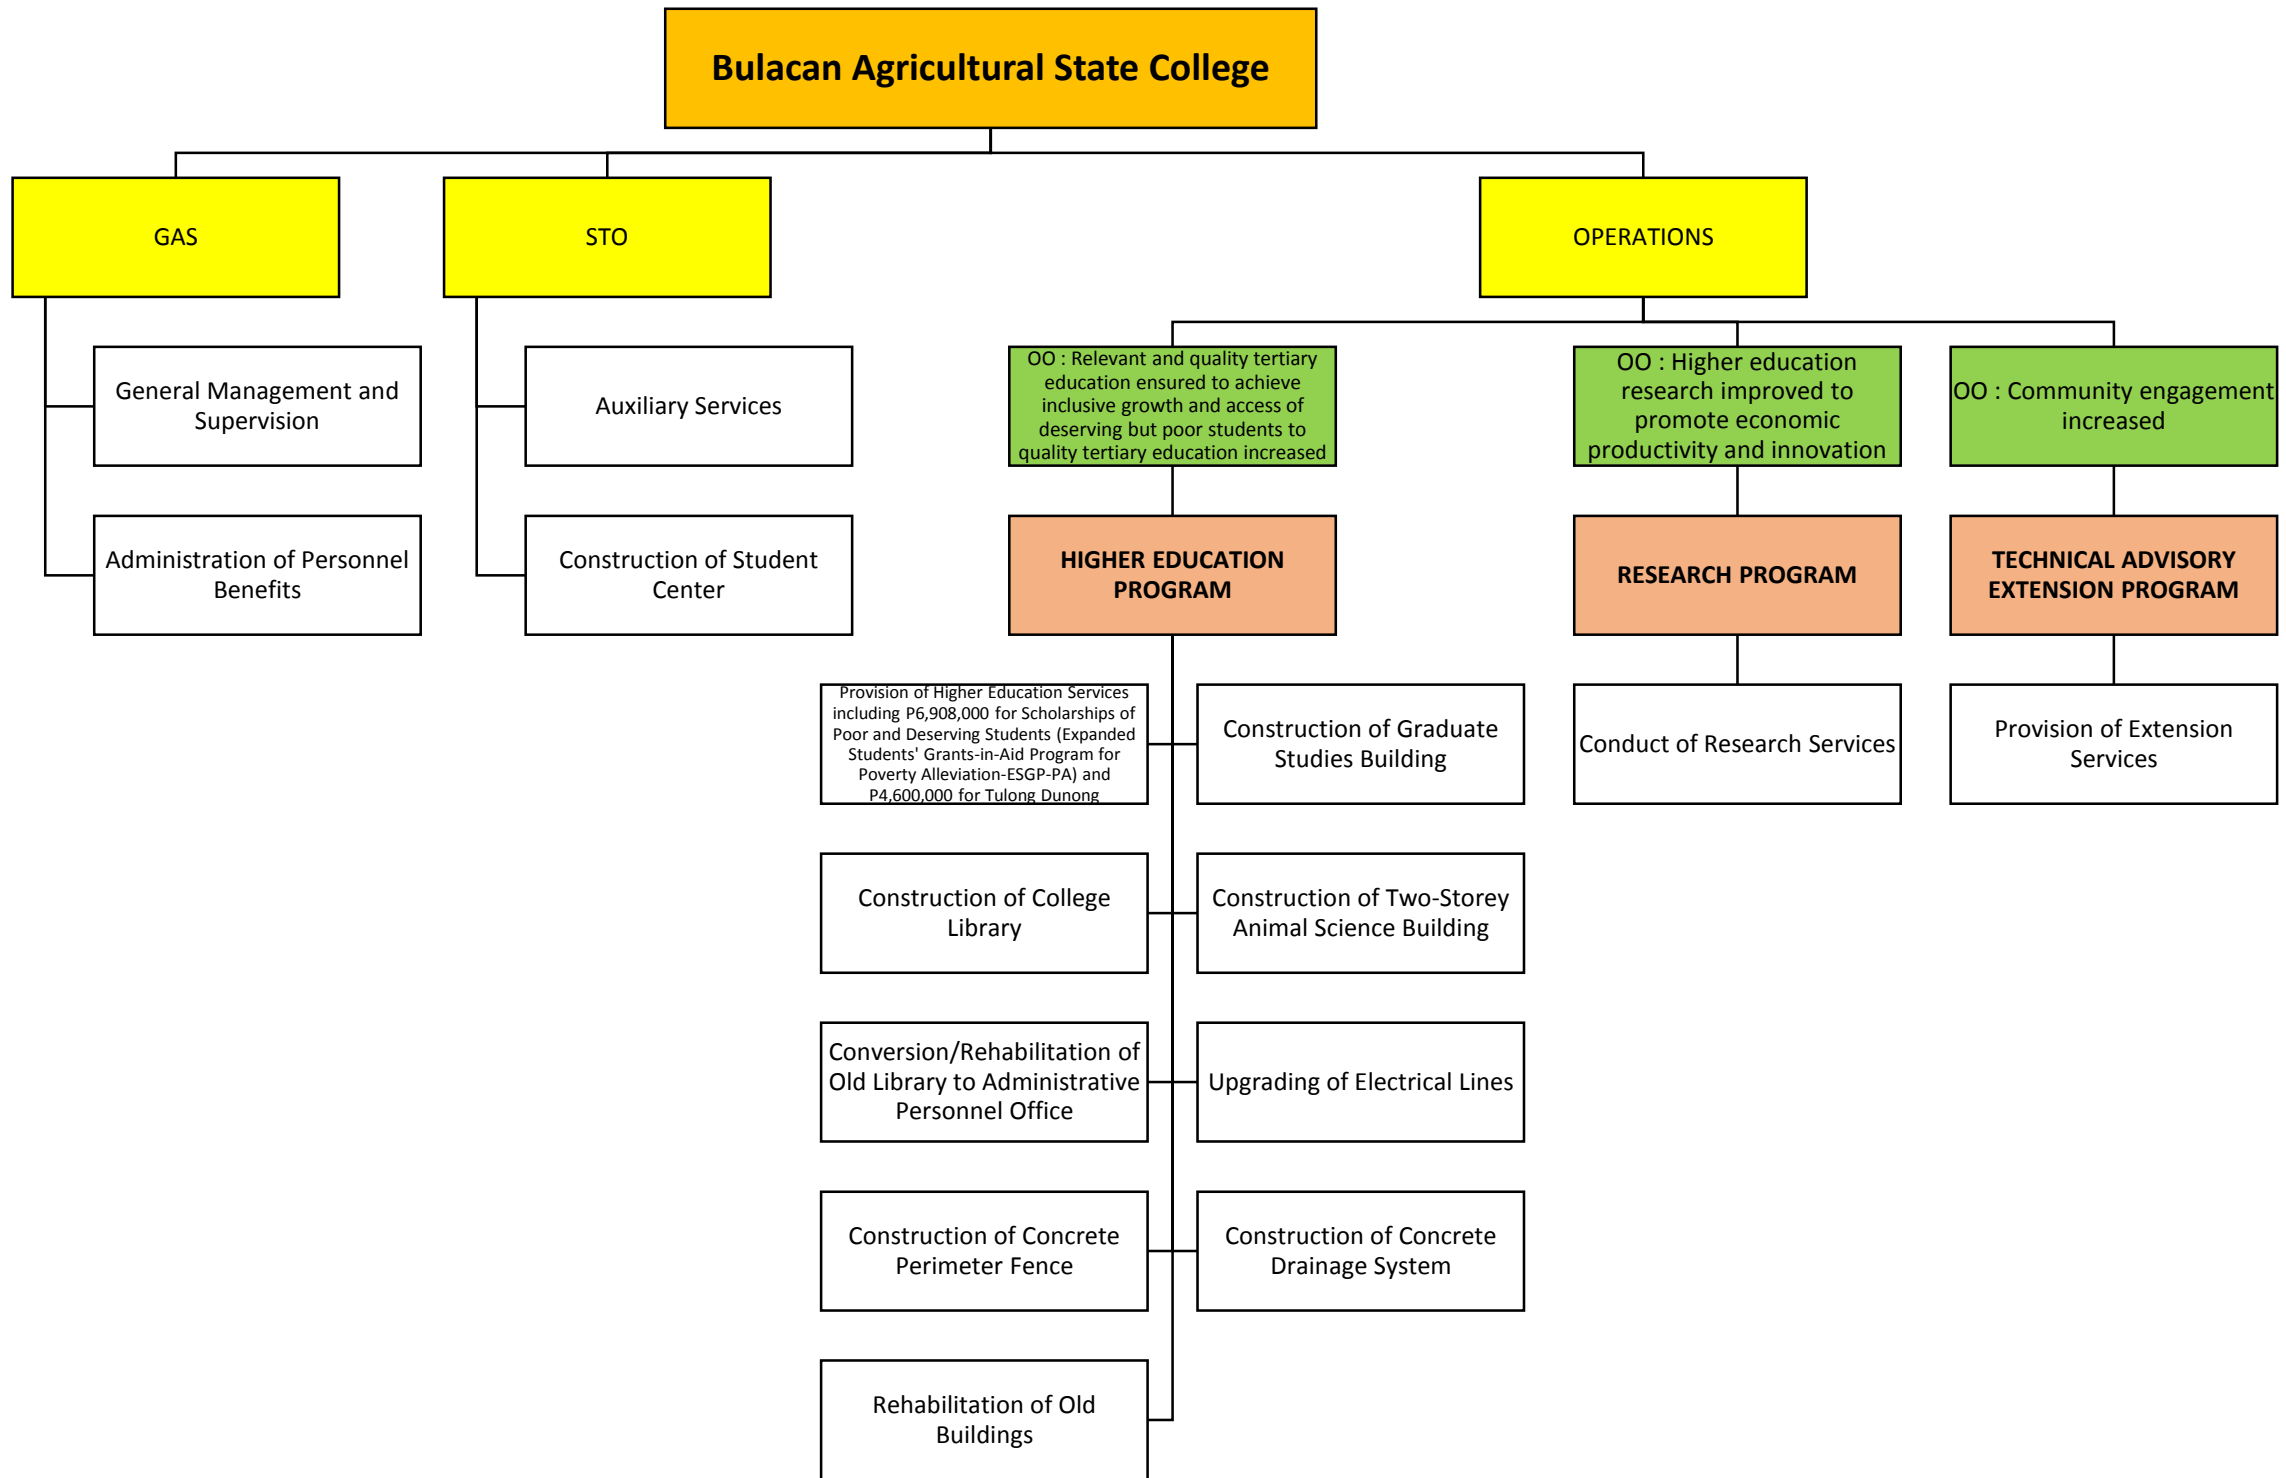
Bulacan Agricultural State College

GAS

General Management and Supervision

Administration of Personnel Benefits

STO

Auxiliary Services

Construction of Student Center

OPERATIONS

OO : Relevant and quality tertiary education ensured to achieve inclusive growth and access of deserving but poor students to quality tertiary education increased

HIGHER EDUCATION PROGRAM

Provision of Higher Education Services including P6,908,000 for Scholarships of Poor and Deserving Students (Expanded Students' Grants-in-Aid Program for Poverty Alleviation-ESGP-PA) and P4,600,000 for Tulong Dunong

Construction of Graduate Studies Building

Construction of College Library

Construction of Two-Storey Animal Science Building

Conversion/Rehabilitation of Old Library to Administrative Personnel Office

Upgrading of Electrical Lines

Construction of Concrete Perimeter Fence

Construction of Concrete Drainage System

Rehabilitation of Old Buildings

OO : Higher education research improved to promote economic productivity and innovation

RESEARCH PROGRAM

Conduct of Research Services

OO : Community engagement increased

TECHNICAL ADVISORY EXTENSION PROGRAM

Provision of Extension Services